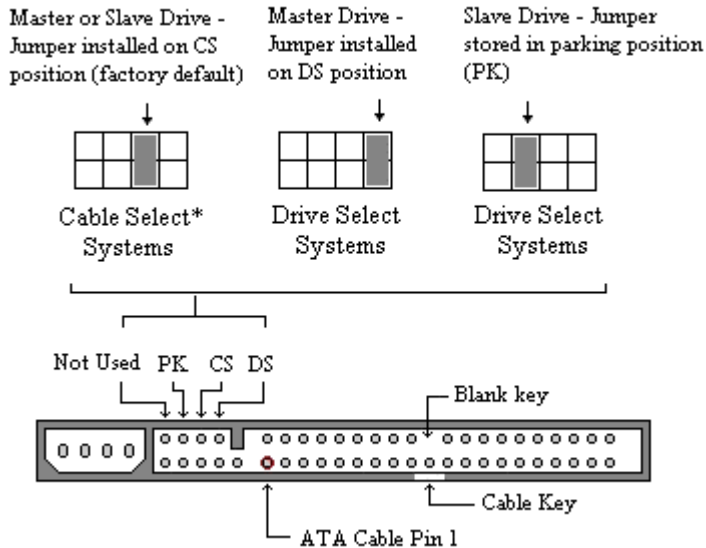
Master or Slave Drive - Jumper installed on CS position (factory default)

Master Drive - Jumper installed on DS position

Slave Drive - Jumper stored in parking position (PK)

Cable Select* Systems

Drive Select Systems

Drive Select Systems

Not Used PK CS DS

Blank key

Cable Key

ATA Cable Pin 1